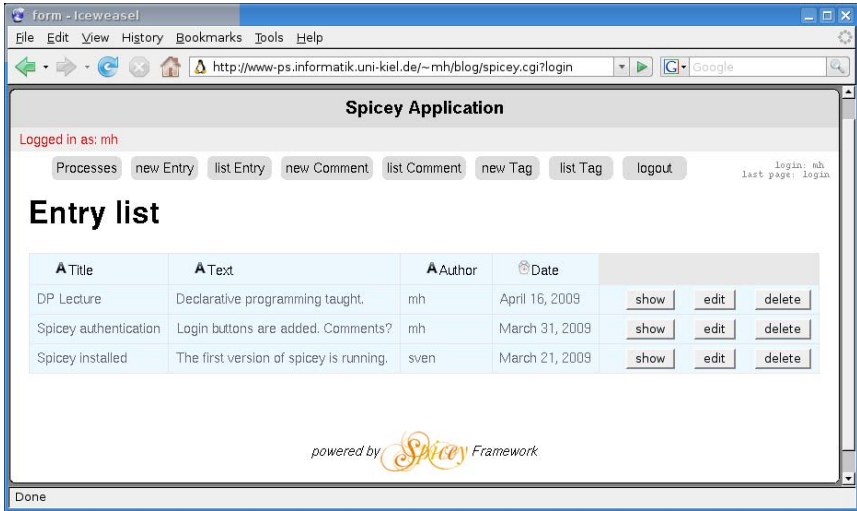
form - Iceweasel

File Edit View History Bookmarks Tools Help

http://www-ps.informatik.uni-kiel.de/~mh/blog/spicey.cgi?login

Google

Spicey Application

Logged in as: mh

Processes new Entry list Entry new Comment list Comment new Tag list Tag logout

login: mh
last page: login

Entry list

| Title | Text | Author | Date | | | |
|---|---|---|---|---|---|---|
| DP Lecture | Declarative programming taught. | mh | April 16, 2009 | show | edit | delete |
| Spicey authentication | Login buttons are added. Comments? | mh | March 31, 2009 | show | edit | delete |
| Spicey installed | The first version of spicey is running. | sven | March 21, 2009 | show | edit | delete |

powered by Spicey Framework

Done